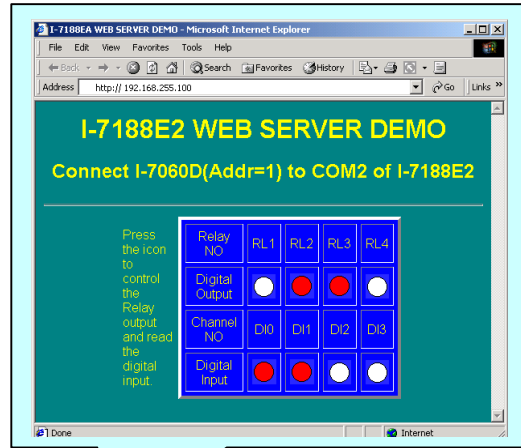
I-7188EA WEB SERVER DEMO - Microsoft Internet Explorer

File Edit View Favorites Tools Help

Back Search Favorites History

Address http:// 192.168.255.100 Go Links »

I-7188E2 WEB SERVER DEMO

Connect I-7060D(Addr=1) to COM2 of I-7188E2

Press the icon to control the Relay output and read the digital input.

| Relay NO | RL1 | RL2 | RL3 | RL4 |
|---|---|---|---|---|
| Digital Output | | | | |
| Channel NO | DI0 | DI1 | DI2 | DI3 |
| Digital Input | | | | |

Done Internet